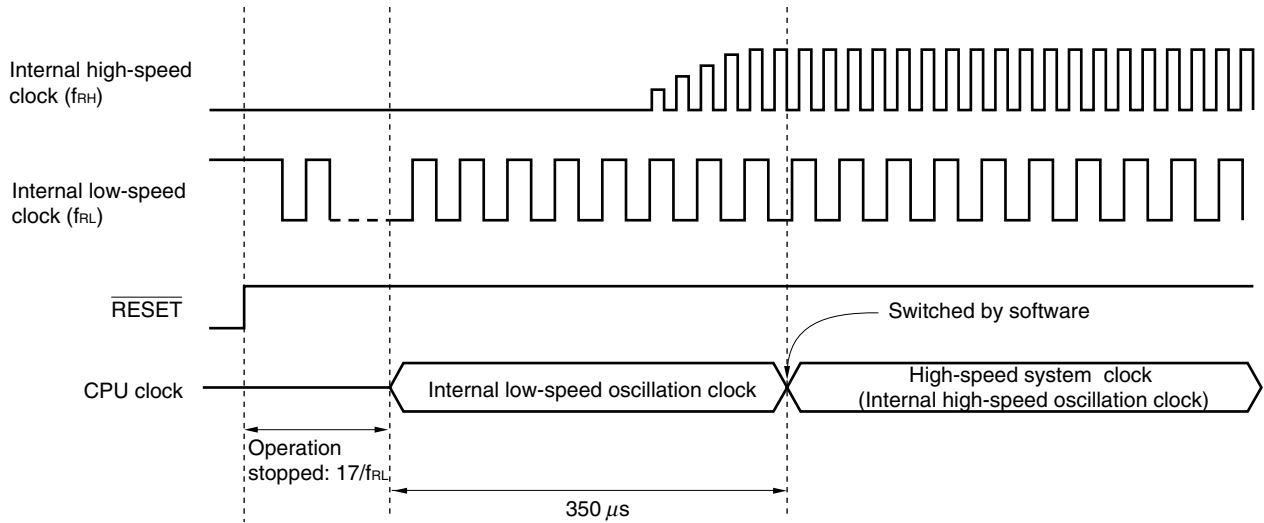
Internal high-speed clock ($f_{RH}$)

Internal low-speed clock ($f_{RL}$)

$\overline{\text{RESET}}$

Switched by software

CPU clock

Internal low-speed oscillation clock

High-speed system clock (Internal high-speed oscillation clock)

Operation stopped: $17/f_{RL}$

$350\ \mu s$